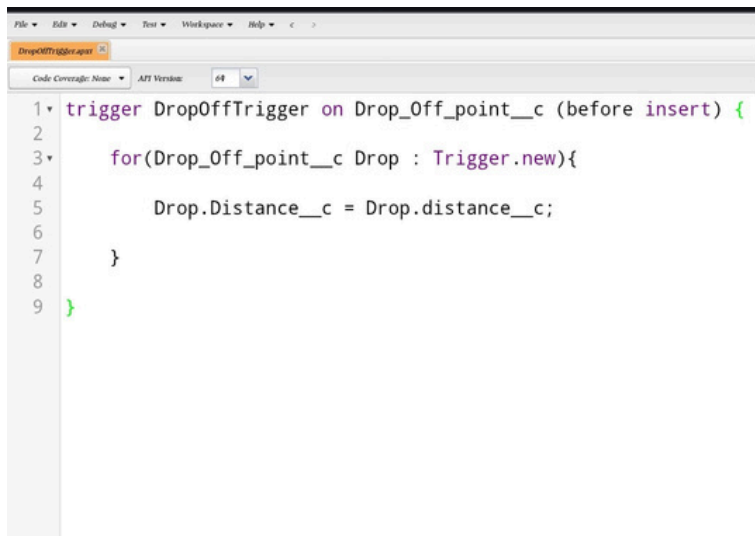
File ▾ Edit ▾ Debug ▾ Test ▾ Workspace ▾ Help ▾ < >

DropOffTrigger.apxt ×

Code Coverage: None ▾ API Version: 64 ▾

1 trigger DropOffTrigger on Drop_Off_point__c (before insert) {
2
3     for(Drop_Off_point__c Drop : Trigger.new){
4
5         Drop.Distance__c = Drop.distance__c;
6
7     }
8
9 }